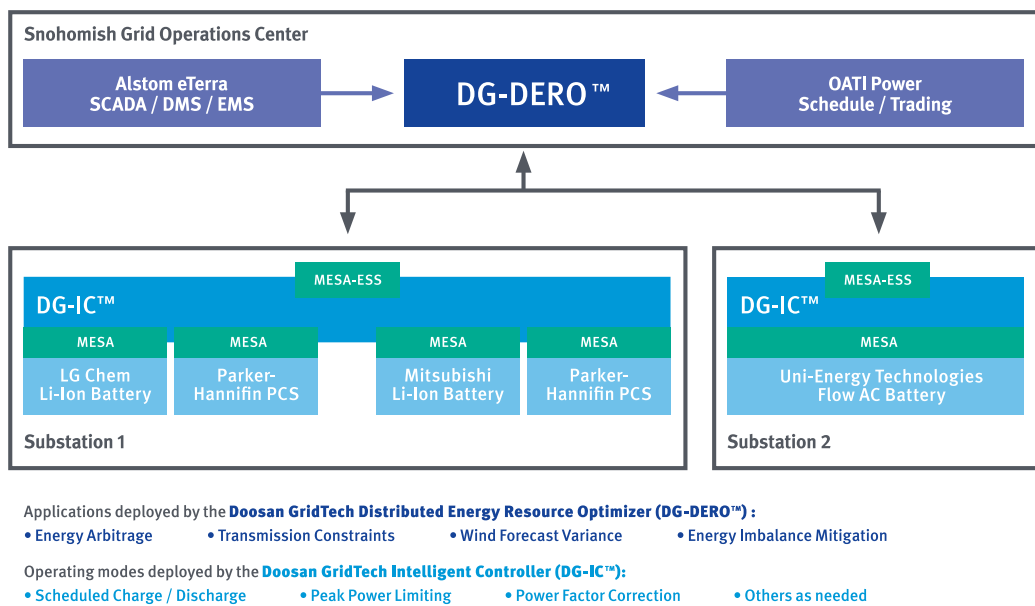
Snohomish Grid Operations Center

Alstom eTerra SCADA / DMS / EMS

DG-DERO™

OATI Power Schedule / Trading

MESA-ESS

DG-IC™

MESA

LG Chem Li-Ion Battery

MESA

Parker-Hannifin PCS

MESA

Mitsubishi Li-Ion Battery

MESA

Parker-Hannifin PCS

Substation 1

MESA-ESS

DG-IC™

MESA

Uni-Energy Technologies Flow AC Battery

Substation 2

Applications deployed by the Doosan GridTech Distributed Energy Resource Optimizer (DG-DERO™) :
• Energy Arbitrage • Transmission Constraints • Wind Forecast Variance • Energy Imbalance Mitigation

Operating modes deployed by the Doosan GridTech Intelligent Controller (DG-IC™):
• Scheduled Charge / Discharge • Peak Power Limiting • Power Factor Correction • Others as needed